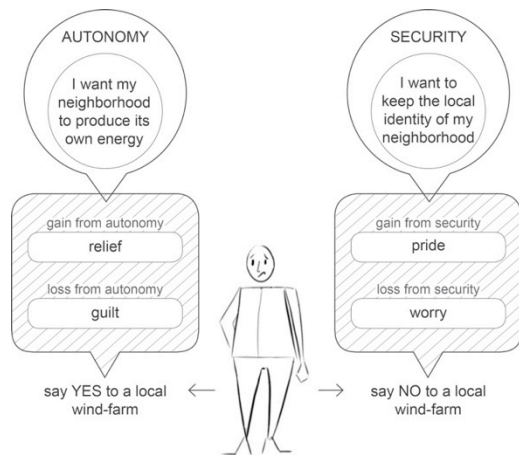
AUTONOMY

I want my neighborhood to produce its own energy

gain from autonomy

relief

loss from autonomy

guilt

say YES to a local wind-farm

SECURITY

I want to keep the local identity of my neighborhood

gain from security

pride

loss from security

worry

say NO to a local wind-farm